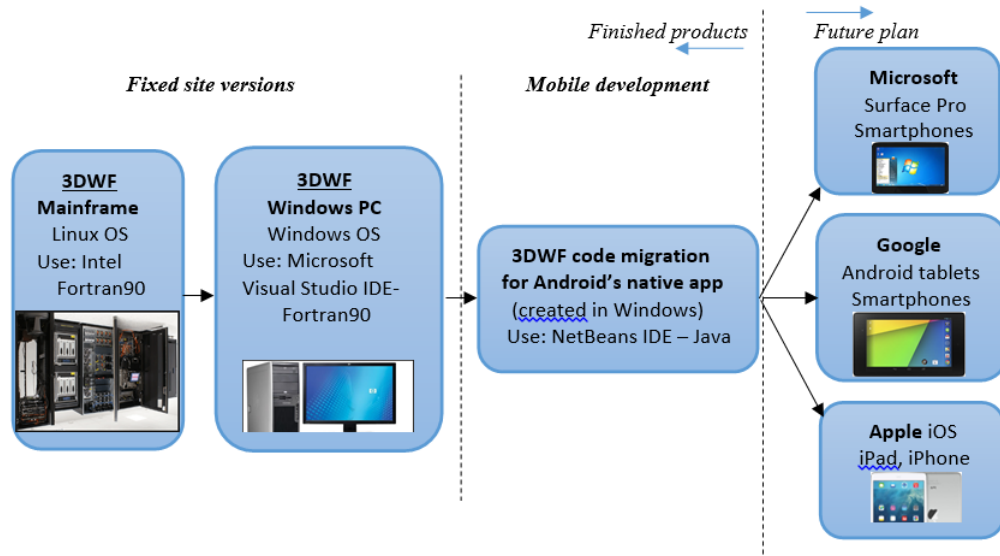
Finished products

Future plan

Fixed site versions

Mobile development

3DWF
Mainframe
Linux OS
Use: Intel Fortran90

3DWF
Windows PC
Windows OS
Use: Microsoft Visual Studio IDE-Fortran90

3DWF code migration for Android's native app
(created in Windows)
Use: NetBeans IDE – Java

Microsoft
Surface Pro
Smartphones

Google
Android tablets
Smartphones

Apple iOS
iPad, iPhone